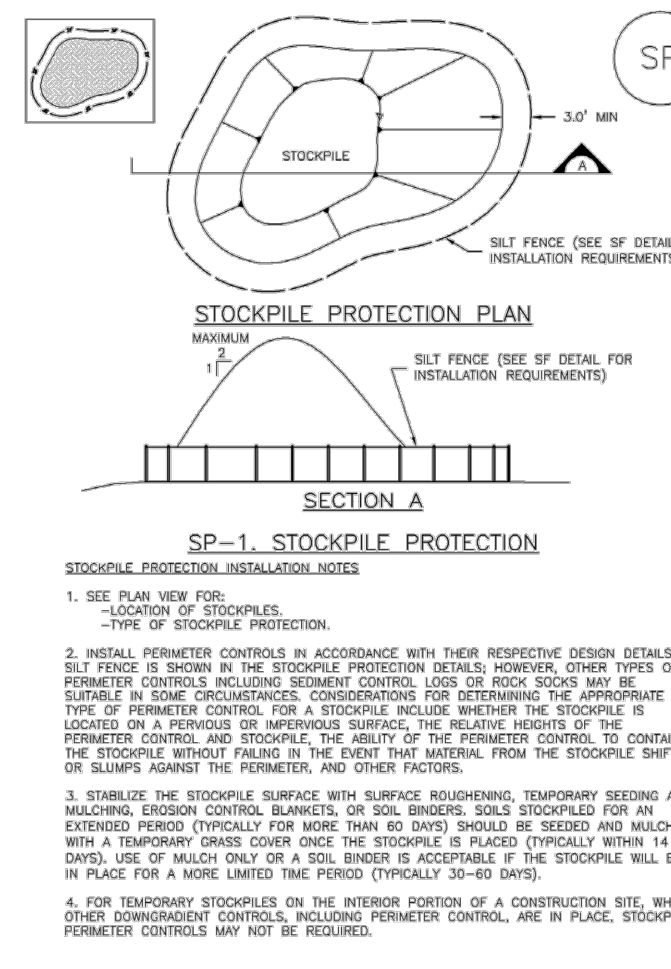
SP

3.0' MIN

STOCKPILE

A

SILT FENCE (SEE SF DETAI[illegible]
INSTALLATION REQUIREMENT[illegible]

STOCKPILE PROTECTION PLAN

MAXIMUM
2
1

SILT FENCE (SEE SF DETAIL FOR INSTALLATION REQUIREMENTS)

SECTION A

SP–1. STOCKPILE PROTECTION

STOCKPILE PROTECTION INSTALLATION NOTES

1. SEE PLAN VIEW FOR:
–LOCATION OF STOCKPILES.
–TYPE OF STOCKPILE PROTECTION.

2. INSTALL PERIMETER CONTROLS IN ACCORDANCE WITH THEIR RESPECTIVE DESIGN DETAILS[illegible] SILT FENCE IS SHOWN IN THE STOCKPILE PROTECTION DETAILS; HOWEVER, OTHER TYPES O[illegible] PERIMETER CONTROLS INCLUDING SEDIMENT CONTROL LOGS OR ROCK SOCKS MAY BE SUITABLE IN SOME CIRCUMSTANCES. CONSIDERATIONS FOR DETERMINING THE APPROPRIATE TYPE OF PERIMETER CONTROL FOR A STOCKPILE INCLUDE WHETHER THE STOCKPILE IS LOCATED ON A PERVIOUS OR IMPERVIOUS SURFACE, THE RELATIVE HEIGHTS OF THE PERIMETER CONTROL AND STOCKPILE, THE ABILITY OF THE PERIMETER CONTROL TO CONTAI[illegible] THE STOCKPILE WITHOUT FAILING IN THE EVENT THAT MATERIAL FROM THE STOCKPILE SHIF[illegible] OR SLUMPS AGAINST THE PERIMETER, AND OTHER FACTORS.

3. STABILIZE THE STOCKPILE SURFACE WITH SURFACE ROUGHENING, TEMPORARY SEEDING A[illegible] MULCHING, EROSION CONTROL BLANKETS, OR SOIL BINDERS. SOILS STOCKPILED FOR AN EXTENDED PERIOD (TYPICALLY FOR MORE THAN 60 DAYS) SHOULD BE SEEDED AND MULCH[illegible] WITH A TEMPORARY GRASS COVER ONCE THE STOCKPILE IS PLACED (TYPICALLY WITHIN 14 DAYS). USE OF MULCH ONLY OR A SOIL BINDER IS ACCEPTABLE IF THE STOCKPILE WILL B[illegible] IN PLACE FOR A MORE LIMITED TIME PERIOD (TYPICALLY 30–60 DAYS).

4. FOR TEMPORARY STOCKPILES ON THE INTERIOR PORTION OF A CONSTRUCTION SITE, WH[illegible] OTHER DOWNGRADIENT CONTROLS, INCLUDING PERIMETER CONTROL, ARE IN PLACE, STOCKP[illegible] PERIMETER CONTROLS MAY NOT BE REQUIRED.